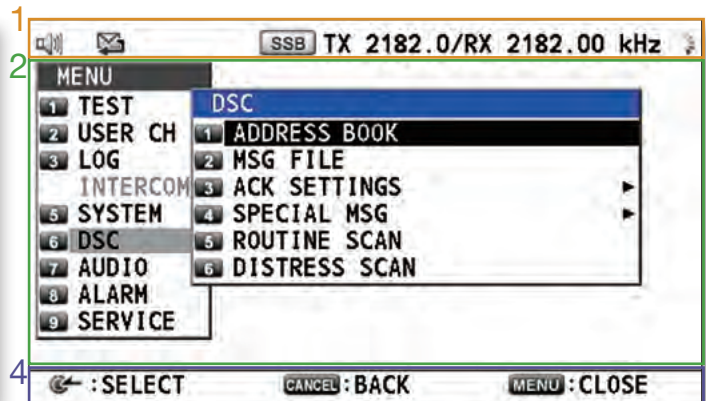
1

SSB TX 2182.0/RX 2182.00 kHz

2

MENU

1 TEST
2 USER CH
3 LOG
INTERCOM
5 SYSTEM
6 DSC
7 AUDIO
8 ALARM
9 SERVICE

DSC

1 ADDRESS BOOK
2 MSG FILE
3 ACK SETTINGS ►
4 SPECIAL MSG ►
5 ROUTINE SCAN
6 DISTRESS SCAN

4

: SELECT CANCEL : BACK MENU : CLOSE